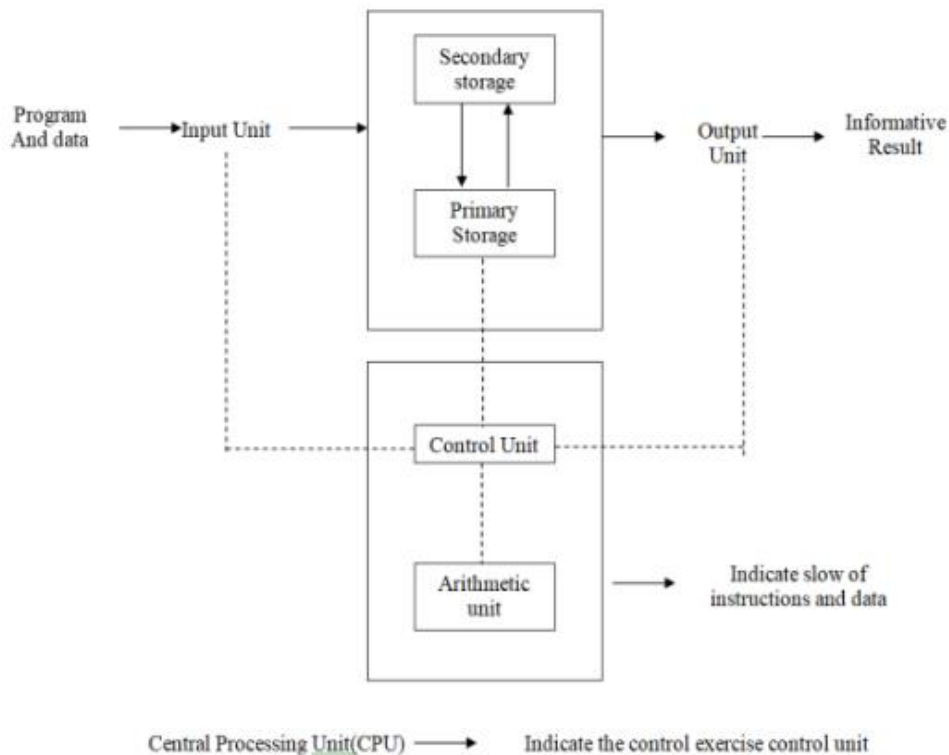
Program And data

Input Unit

Secondary storage

Primary Storage

Output Unit

Informative Result

Control Unit

Arithmetic unit

Indicate slow of instructions and data

Central Processing Unit(CPU)

Indicate the control exercise control unit